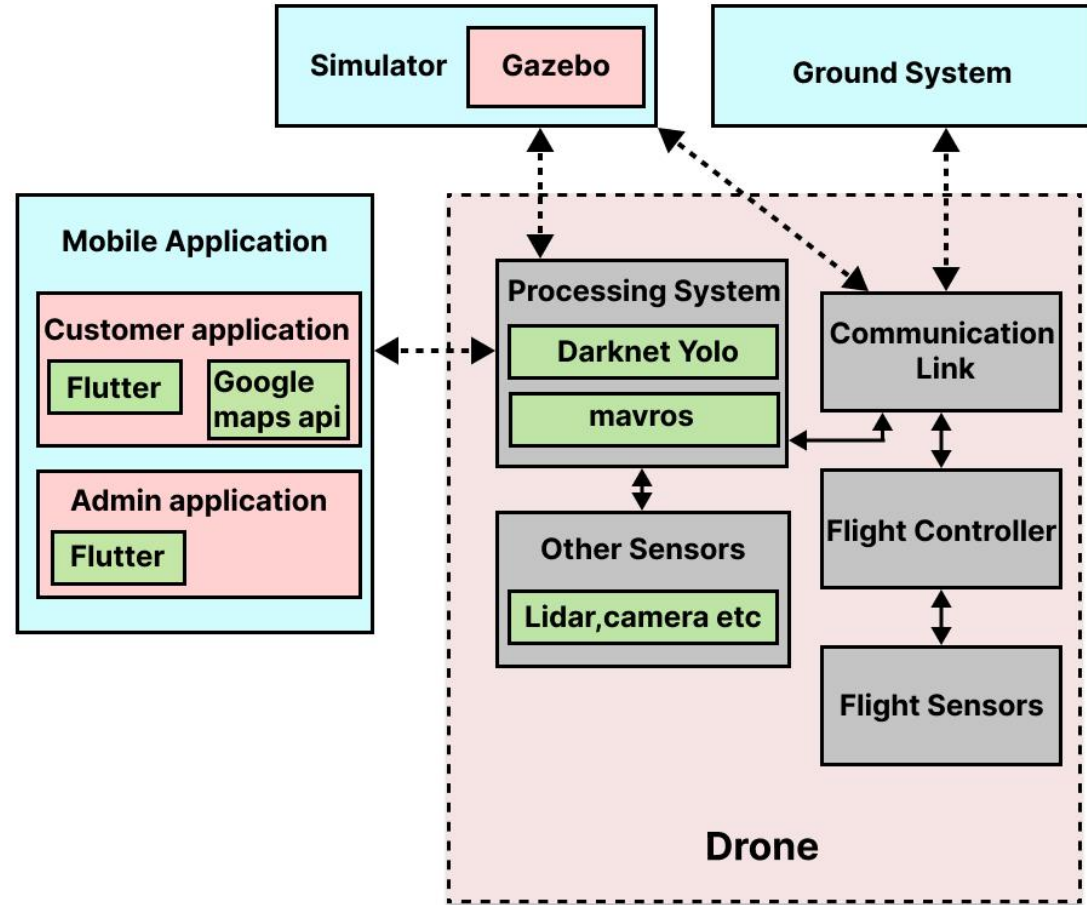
Simulator

Gazebo

Ground System

Mobile Application

Customer application

Flutter

Google maps api

Admin application

Flutter

Processing System

Darknet Yolo

mavros

Communication Link

Other Sensors

Lidar,camera etc

Flight Controller

Flight Sensors

Drone